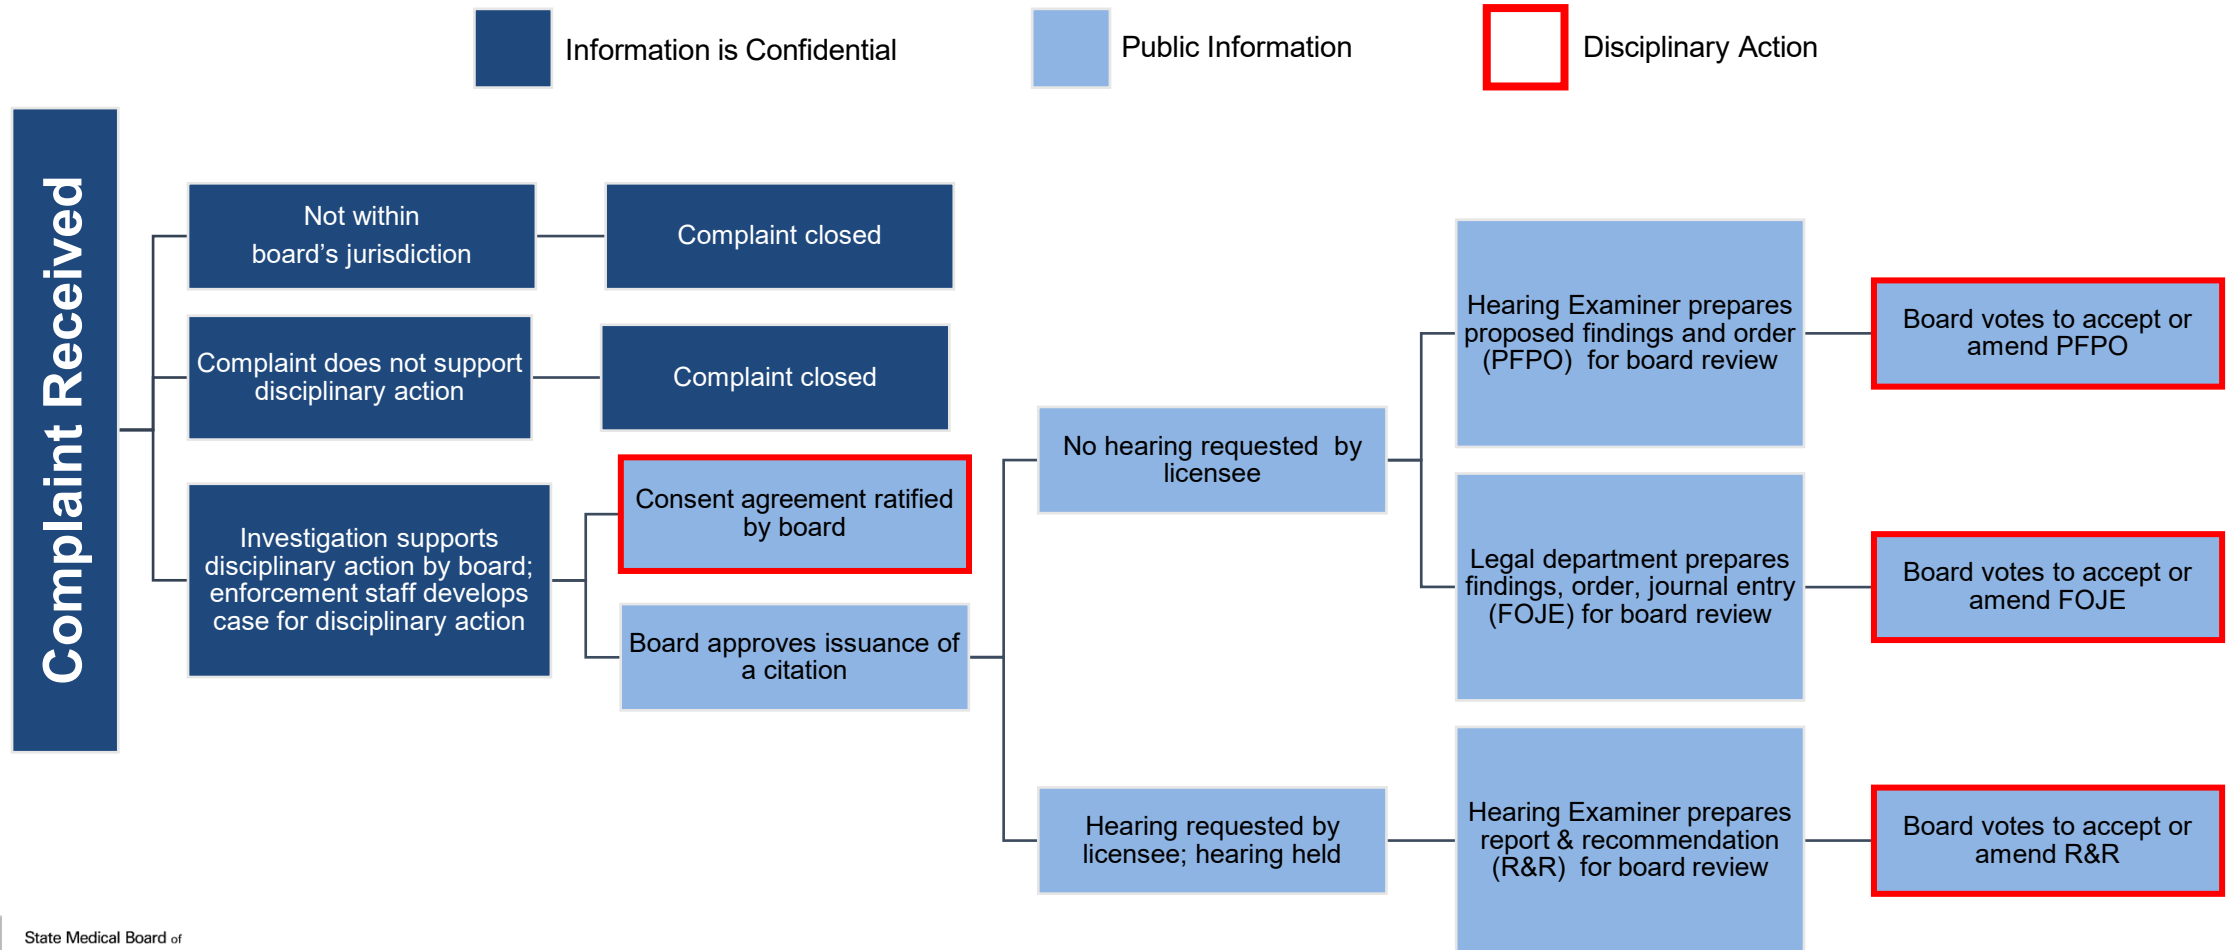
Information is Confidential

Public Information

Disciplinary Action

Complaint Received

Not within board's jurisdiction

Complaint closed

Complaint does not support disciplinary action

Complaint closed

Investigation supports disciplinary action by board; enforcement staff develops case for disciplinary action

Consent agreement ratified by board

Board approves issuance of a citation

No hearing requested by licensee

Hearing requested by licensee; hearing held

Hearing Examiner prepares proposed findings and order (PFPO) for board review

Legal department prepares findings, order, journal entry (FOJE) for board review

Hearing Examiner prepares report & recommendation (R&R) for board review

Board votes to accept or amend PFPO

Board votes to accept or amend FOJE

Board votes to accept or amend R&R

State Medical Board of